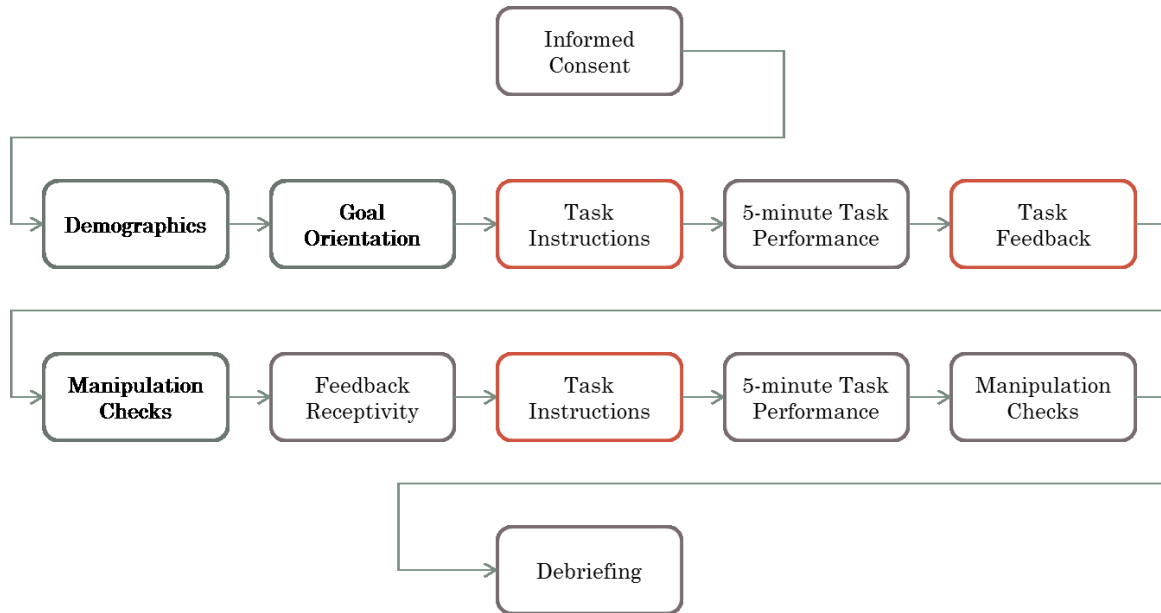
Informed Consent

Demographics

Goal Orientation

Task Instructions

5-minute Task Performance

Task Feedback

Manipulation Checks

Feedback Receptivity

Task Instructions

5-minute Task Performance

Manipulation Checks

Debriefing